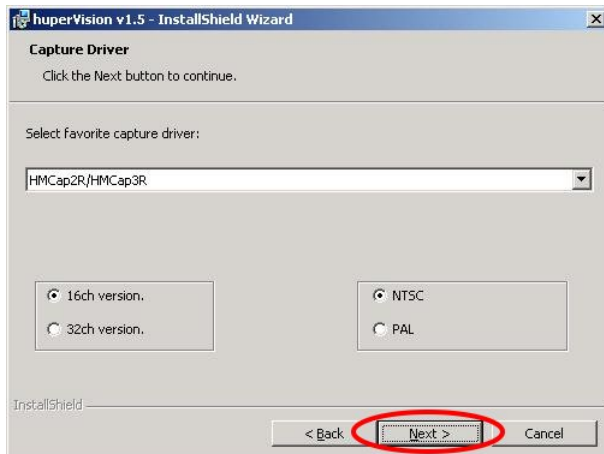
huperVision v1.5 - InstallShield Wizard

Capture Driver

Click the Next button to continue.

Select favorite capture driver:

HMCap2R/HMCap3R

16ch version.

32ch version.

NTSC

PAL

InstallShield

< Back

Next >

Cancel